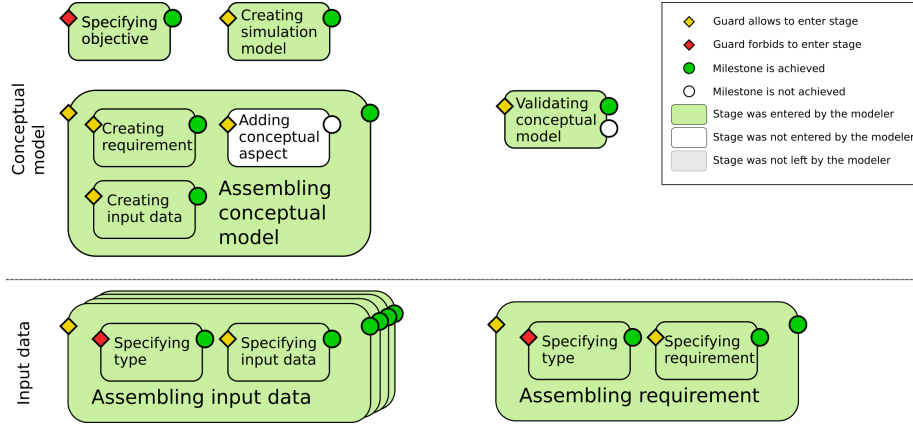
Specifying objective

Creating simulation model

Guard allows to enter stage
Guard forbids to enter stage
Milestone is achieved
Milestone is not achieved
Stage was entered by the modeler
Stage was not entered by the modeler
Stage was not left by the modeler

Conceptual model

Creating requirement

Adding conceptual aspect

Creating input data

Assembling conceptual model

Validating conceptual model

Input data

Specifying type

Specifying input data

Assembling input data

Specifying type

Specifying requirement

Assembling requirement